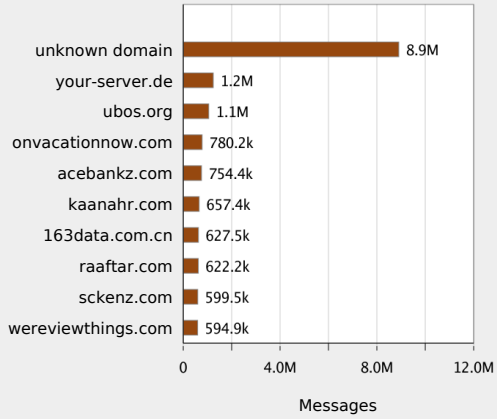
unknown domain 8.9M
your-server.de 1.2M
ubos.org 1.1M
onvacationnow.com 780.2k
acebankz.com 754.4k
kaanahr.com 657.4k
163data.com.cn 627.5k
raaftar.com 622.2k
sckenz.com 599.5k
wereviewthings.com 594.9k

0 4.0M 8.0M 12.0M

Messages